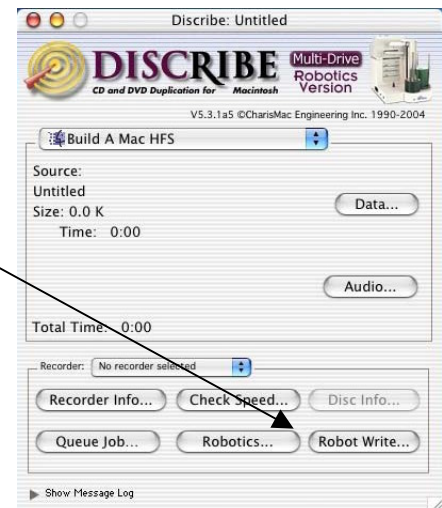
Discribe: Untitled

DISCRIBE
CD and DVD Duplication for Macintosh

Multi-Drive
Robotics
Version

V5.3.1a5 ©CharisMac Engineering Inc. 1990-2004

Build A Mac HFS

Source:
Untitled
Size: 0.0 K
Time: 0:00

Data...

Audio...

Total Time: 0:00

Recorder: No recorder selected

Recorder Info...
Check Speed...
Disc Info...
Queue Job...
Robotics...
Robot Write...

Show Message Log